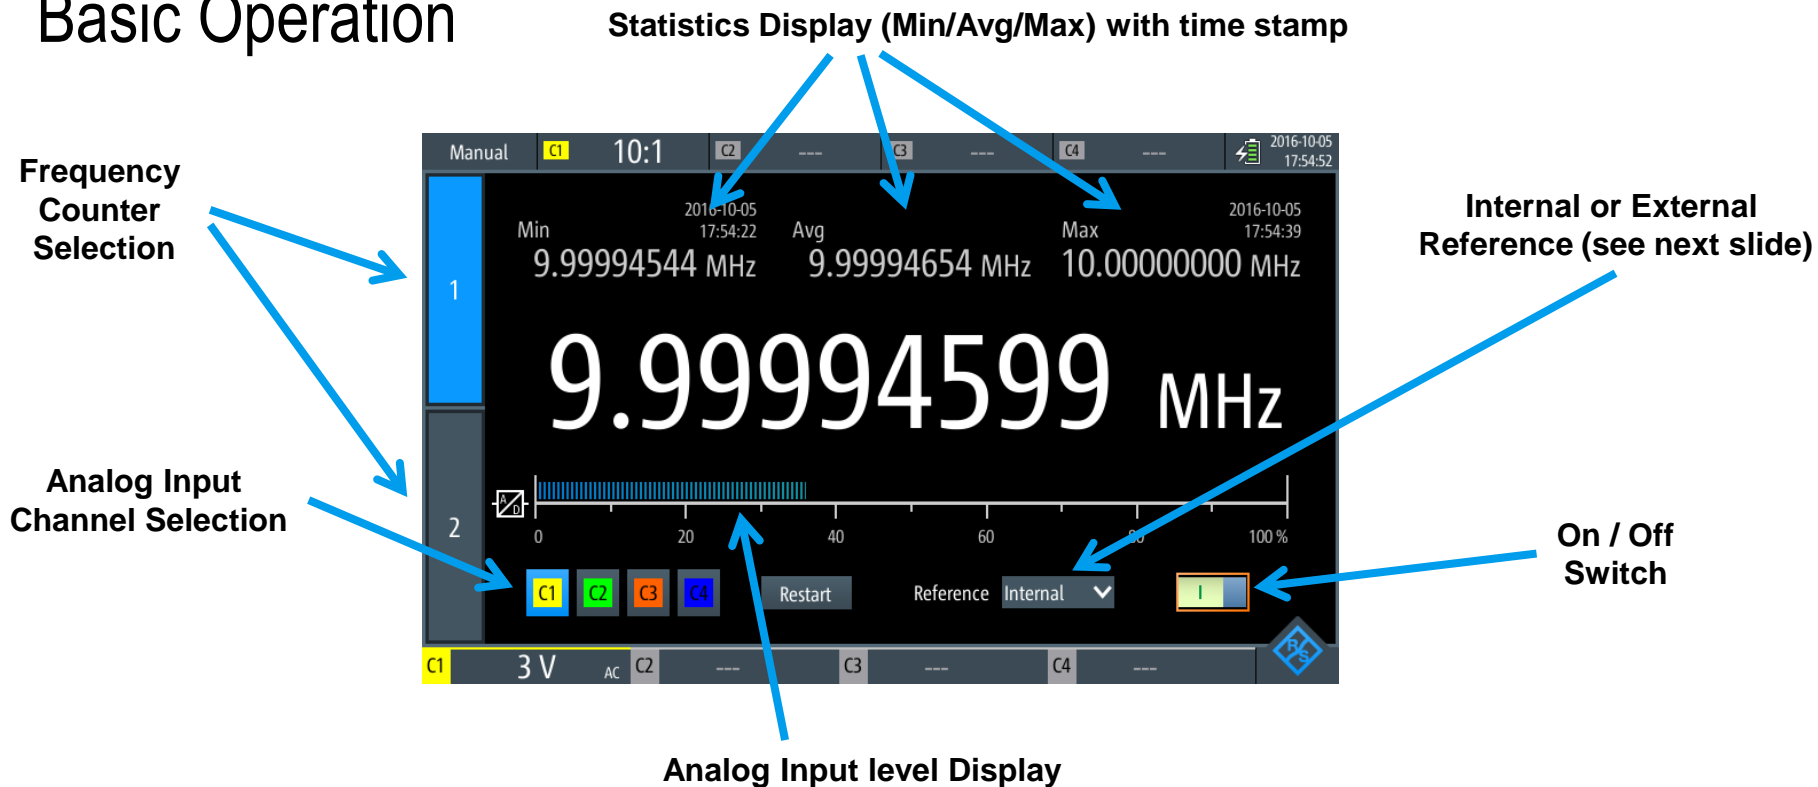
Basic Operation

Statistics Display (Min/Avg/Max) with time stamp

Frequency Counter Selection

Internal or External Reference (see next slide)

Manual C1 10:1 C2 --- C3 --- C4 --- 2016-10-05 17:54:52

1

2

Min 2016-10-05 17:54:22 9.99994544 MHz

Avg 9.99994654 MHz

Max 2016-10-05 17:54:39 10.00000000 MHz

9.99994599 MHz

0 20 40 60 80 100 %

C1 C2 C3 C4 Restart Reference Internal I

C1 3 V AC C2 --- C3 --- C4 ---

Analog Input Channel Selection

On / Off Switch

Analog Input level Display